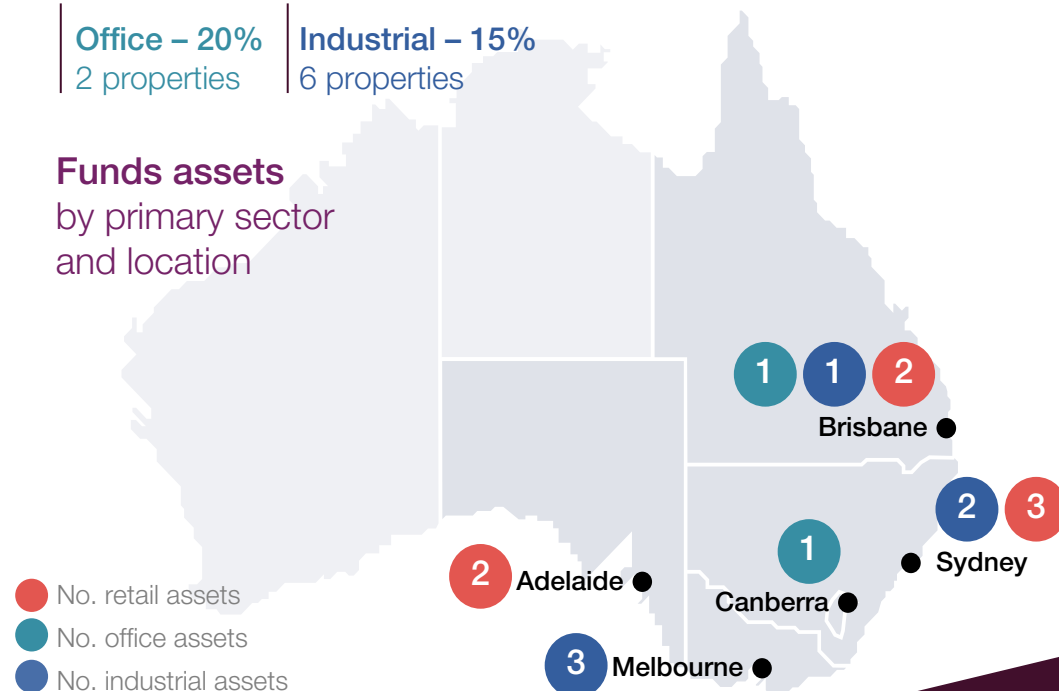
Office – 20%
2 properties

Industrial – 15%
6 properties

Funds assets
by primary sector
and location

1 1 2
Brisbane

2 3
Sydney

1
Canberra

2
Adelaide

3
Melbourne

No. retail assets
No. office assets
No. industrial assets